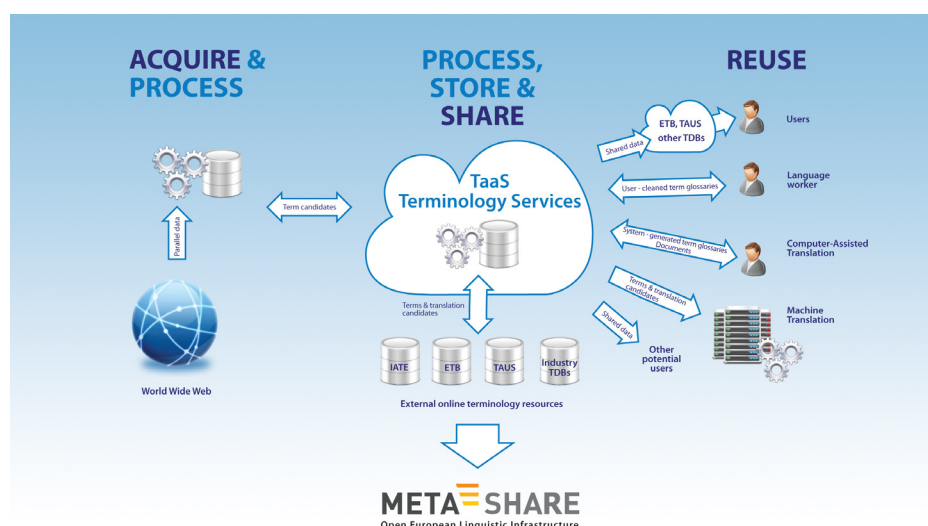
ACQUIRE & PROCESS

PROCESS, STORE & SHARE

REUSE

Parallel data

Term candidates

TaaS Terminology Services

Shared data

ETB, TAUS other TDBs

Users

User - cleaned term glossaries

Language worker

System - generated term glossaries Documents

Computer-Assisted Translation

Terms & translation candidates

Machine Translation

Shared data

Other potential users

Terms & translation candidates

World Wide Web

IATE

ETB

TAUS

Industry TDBs

External online terminology resources

META SHARE

Open European Linguistic Infrastructure